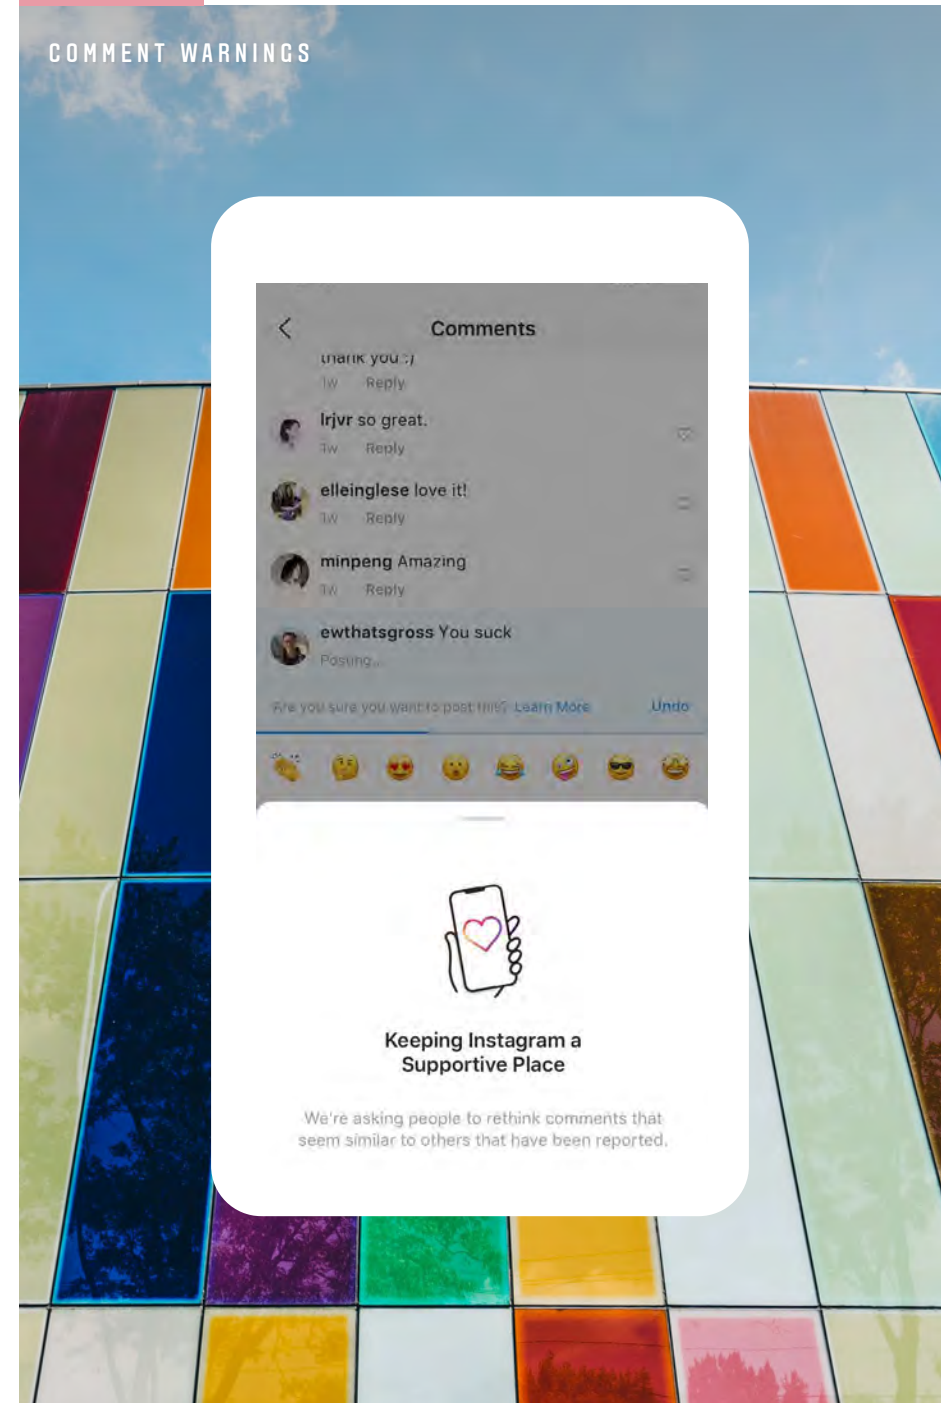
COMMENT WARNINGS

Comments

thank you :)

1w Reply

lrjvr so great.

1w Reply

elleinglese love it!

1w Reply

minpeng Amazing

1w Reply

ewthatsgross You suck

Posting...

Are you sure you want to post this? Learn More

Undo

Keeping Instagram a Supportive Place

We're asking people to rethink comments that seem similar to others that have been reported.